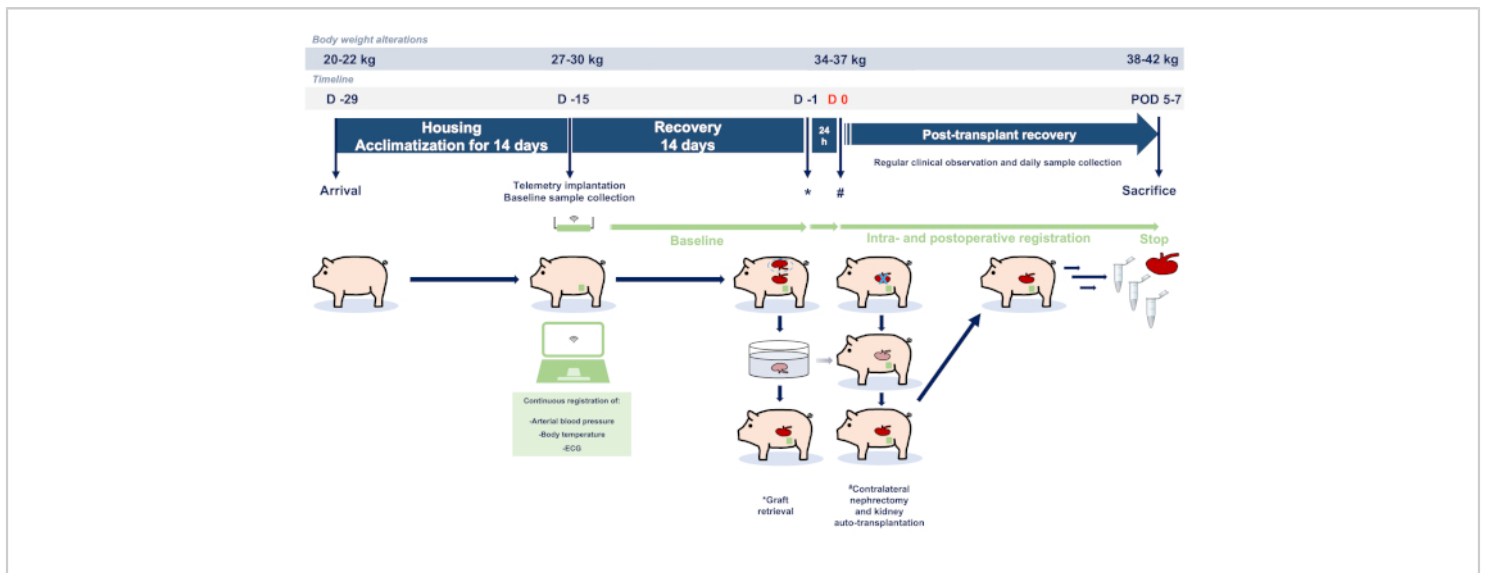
Body weight alterations

20-22 kg

27-30 kg

34-37 kg

38-42 kg

Timeline

D -29

D -15

D -1

D 0

POD 5-7

Housing
Acclimatization for 14 days

Recovery
14 days

24 h

Post-transplant recovery

Regular clinical observation and daily sample collection

Arrival

Telemetry implantation
Baseline sample collection

*

#

Sacrifice

Baseline

Intra- and postoperative registration

Stop

Continuous registration of:

-Arterial blood pressure

-Body temperature

-ECG

*Graft retrieval

#Contralateral nephrectomy and kidney auto-transplantation